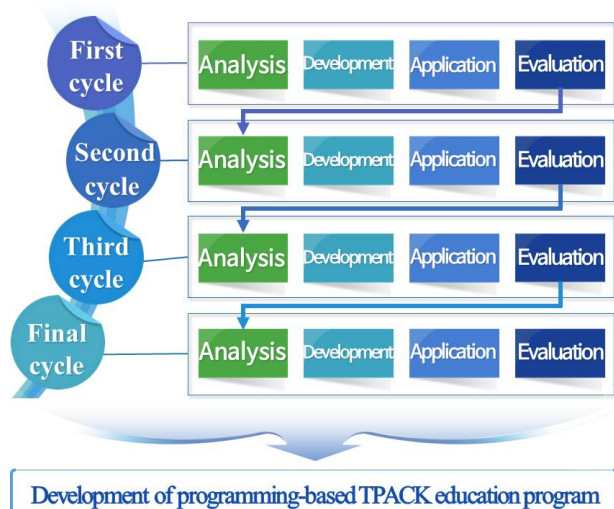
First cycle

Analysis Development Application Evaluation

Second cycle

Analysis Development Application Evaluation

Third cycle

Analysis Development Application Evaluation

Final cycle

Analysis Development Application Evaluation

Development of programming-based TPACK education program